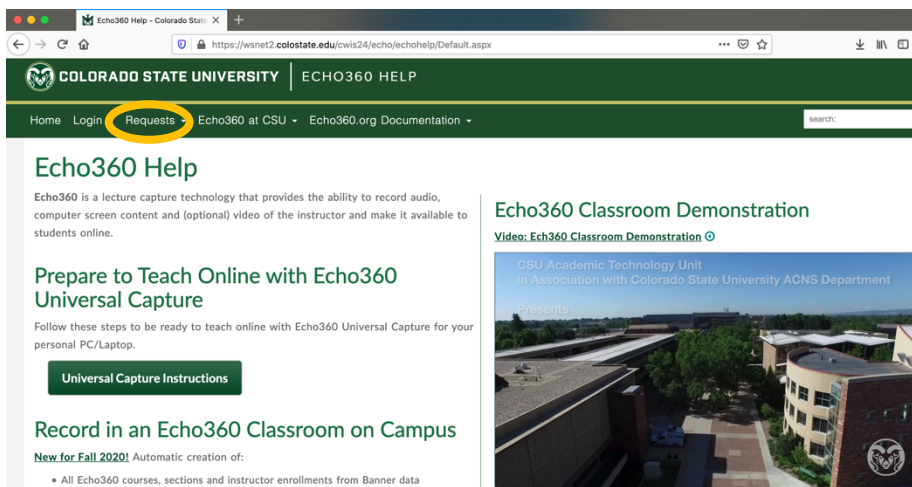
Echo360 Help - Colorado State

https://wsnet2.colostate.edu/cwis24/echo/echohelp/Default.aspx

COLORADO STATE UNIVERSITY | ECHO360 HELP

Home Login Requests Echo360 at CSU Echo360.org Documentation

search:

Echo360 Help

Echo360 is a lecture capture technology that provides the ability to record audio, computer screen content and (optional) video of the instructor and make it available to students online.

Prepare to Teach Online with Echo360 Universal Capture

Follow these steps to be ready to teach online with Echo360 Universal Capture for your personal PC/Laptop.

Universal Capture Instructions

Record in an Echo360 Classroom on Campus

New for Fall 2020! Automatic creation of:

• All Echo360 courses, sections and instructor enrollments from Banner data

Echo360 Classroom Demonstration

Video: Ech360 Classroom Demonstration

CSU Academic Technology Unit
in Association with Colorado State University ACNS Department

Presents